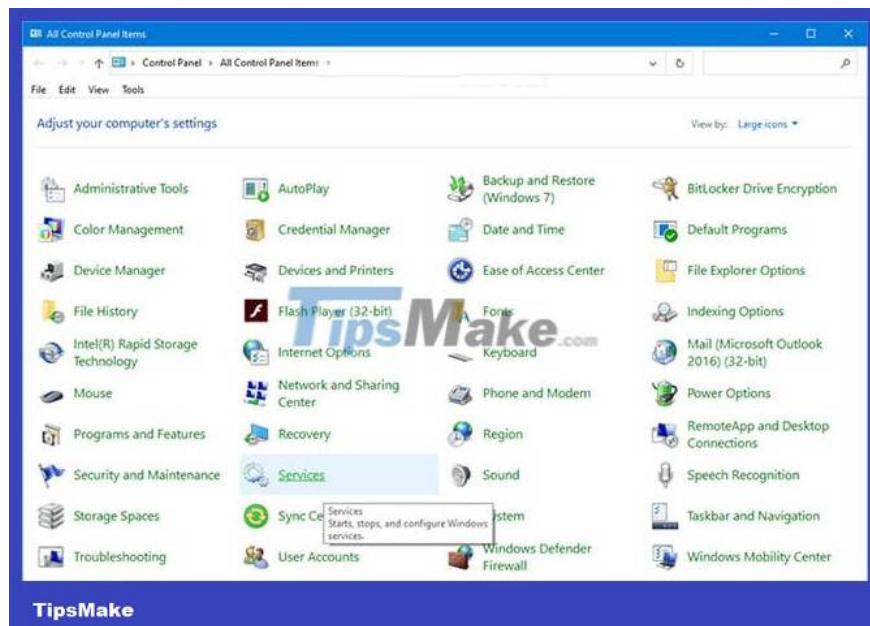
All Control Panel Items

Control Panel > All Control Panel Items >

File Edit View Tools

Adjust your computer's settings

View by: Large icons ▾

Administrative Tools
AutoPlay
Backup and Restore (Windows 7)
BitLocker Drive Encryption
Color Management
Credential Manager
Date and Time
Default Programs
Device Manager
Devices and Printers
Ease of Access Center
File Explorer Options
File History
Flash Player (32-bit)
Fonts
Indexing Options
Intel(R) Rapid Storage Technology
Internet Options
Keyboard
Mail (Microsoft Outlook 2016) (32-bit)
Mouse
Network and Sharing Center
Phone and Modem
Power Options
Programs and Features
Recovery
Region
RemoteApp and Desktop Connections
Security and Maintenance
Services
Sound
Speech Recognition
Storage Spaces
Sync Ce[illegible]
Services
Starts, stops, and configure Windows services.
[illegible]stem
Taskbar and Navigation
Troubleshooting
User Accounts
Windows Defender Firewall
Windows Mobility Center

TipsMake.com

TipsMake